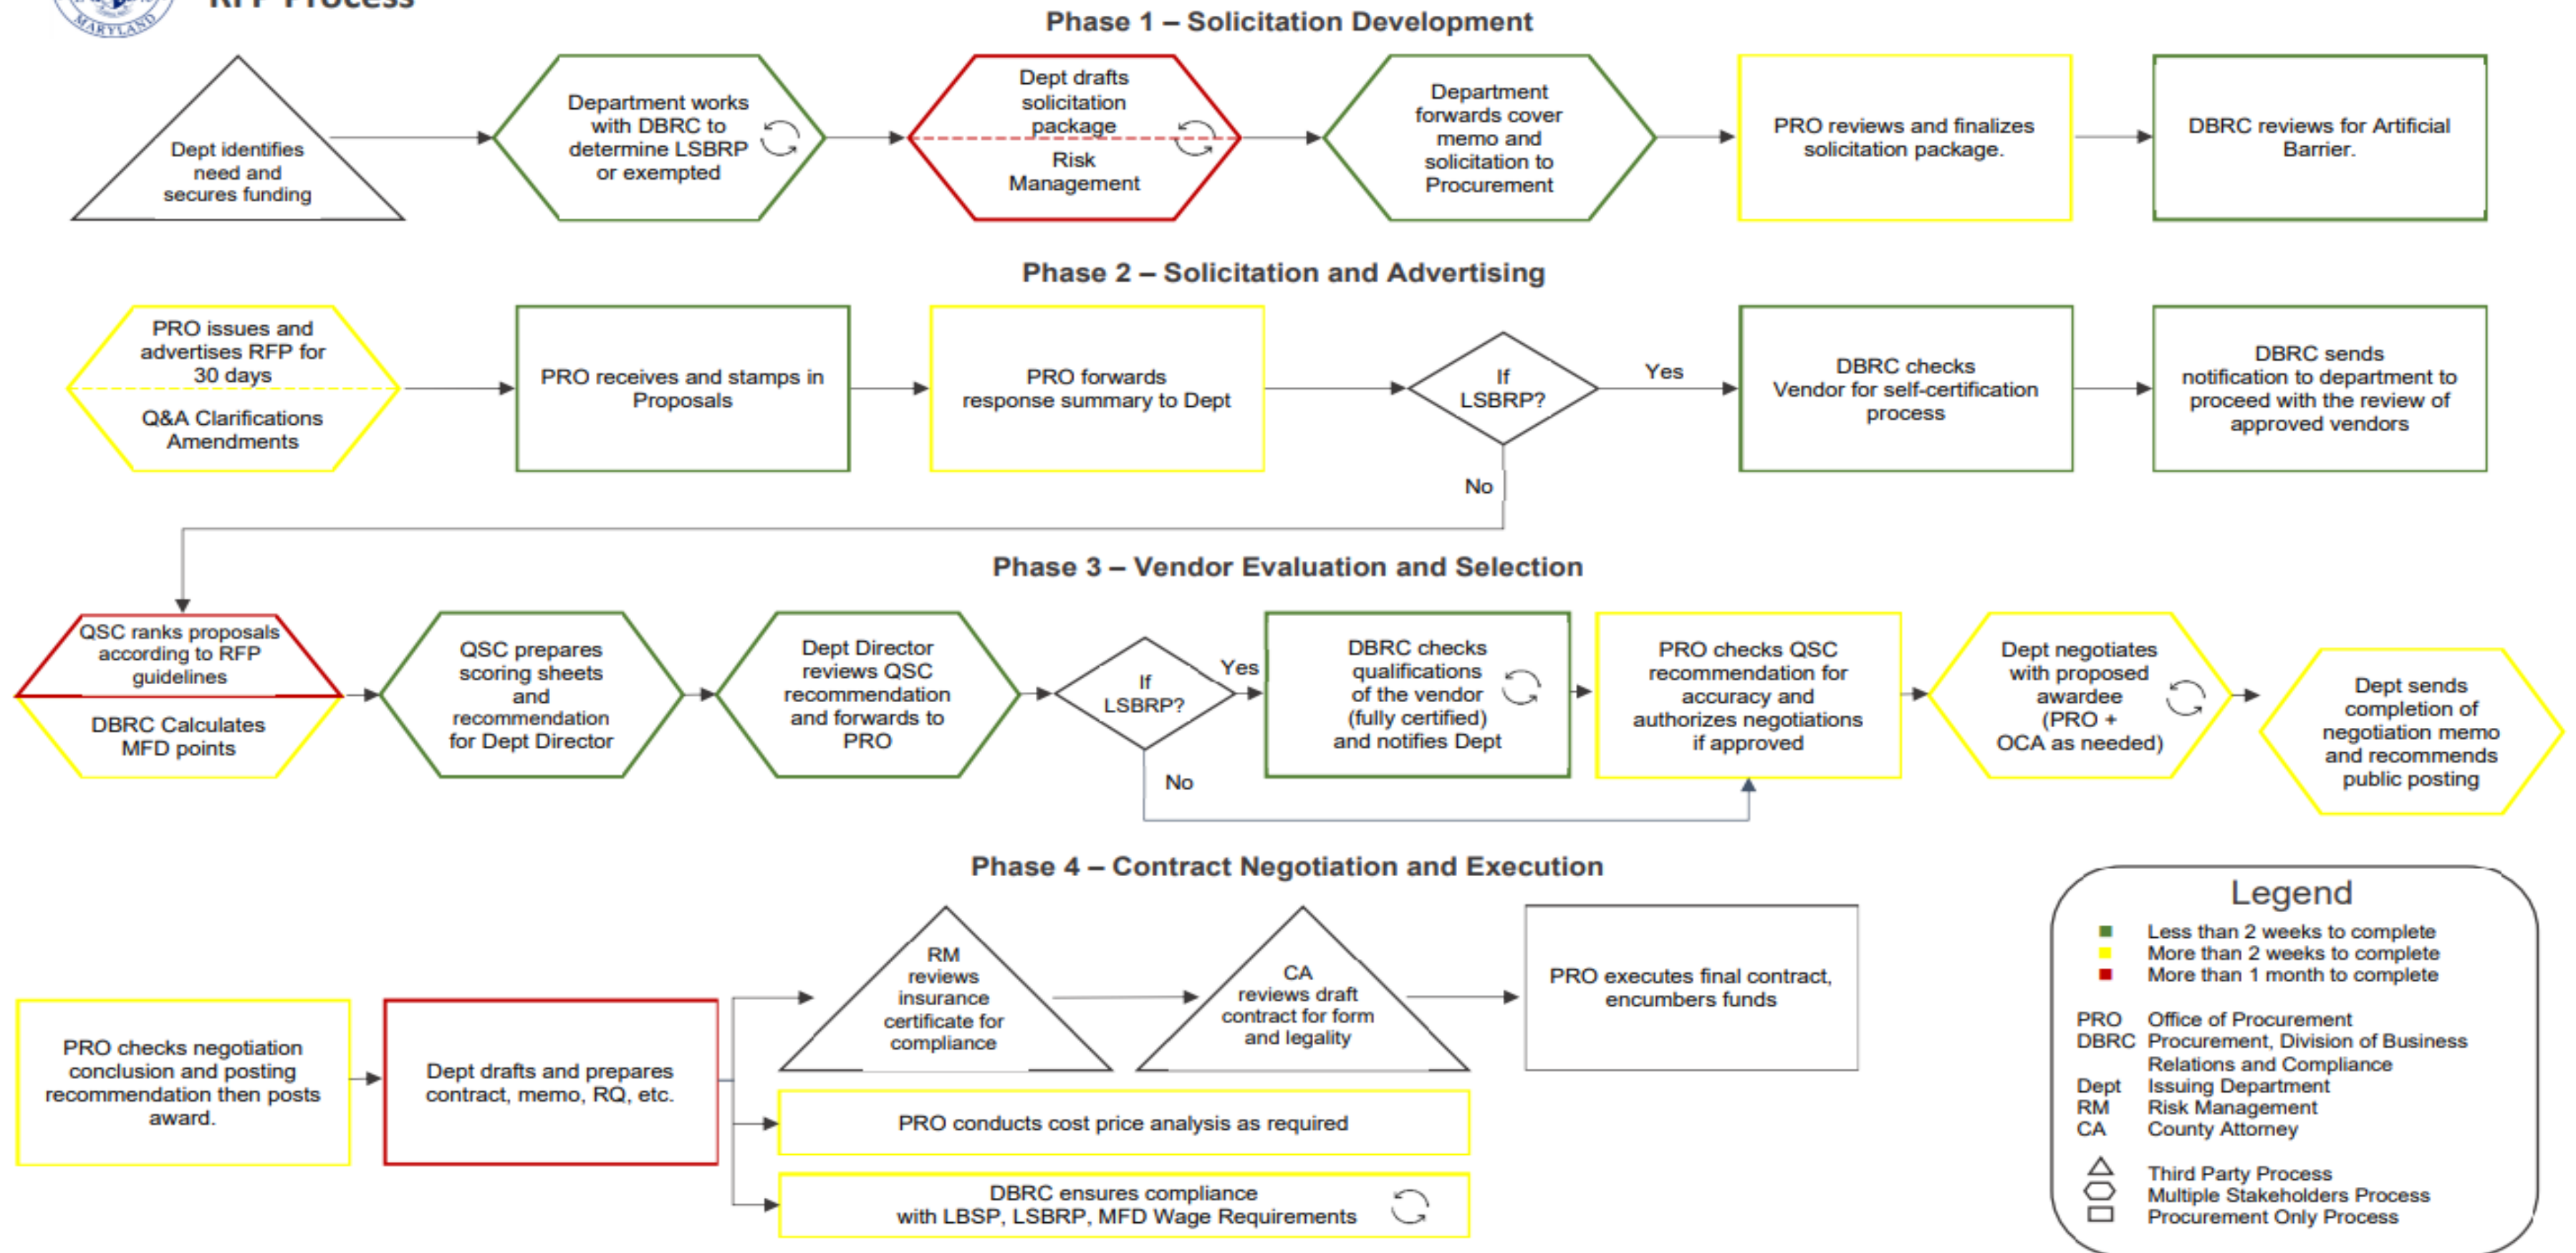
RFP Process

MARYLAND

Phase 1 – Solicitation Development

Dept identifies need and secures funding

Department works with DBRC to determine LSBRP or exempted

Dept drafts solicitation package

Risk Management

Department forwards cover memo and solicitation to Procurement

PRO reviews and finalizes solicitation package.

DBRC reviews for Artificial Barrier.

Phase 2 – Solicitation and Advertising

PRO issues and advertises RFP for 30 days

Q&A Clarifications Amendments

PRO receives and stamps in Proposals

PRO forwards response summary to Dept

If LSBRP?

Yes

No

DBRC checks Vendor for self-certification process

DBRC sends notification to department to proceed with the review of approved vendors

Phase 3 – Vendor Evaluation and Selection

QSC ranks proposals according to RFP guidelines

DBRC Calculates MFD points

QSC prepares scoring sheets and recommendation for Dept Director

Dept Director reviews QSC recommendation and forwards to PRO

If LSBRP?

Yes

No

DBRC checks qualifications of the vendor (fully certified) and notifies Dept

PRO checks QSC recommendation for accuracy and authorizes negotiations if approved

Dept negotiates with proposed awardee (PRO + OCA as needed)

Dept sends completion of negotiation memo and recommends public posting

Phase 4 – Contract Negotiation and Execution

PRO checks negotiation conclusion and posting recommendation then posts award.

Dept drafts and prepares contract, memo, RQ, etc.

RM reviews insurance certificate for compliance

CA reviews draft contract for form and legality

PRO executes final contract, encumbers funds

PRO conducts cost price analysis as required

DBRC ensures compliance with LBSP, LSBRP, MFD Wage Requirements

Legend

Less than 2 weeks to complete
More than 2 weeks to complete
More than 1 month to complete

PRO Office of Procurement
DBRC Procurement, Division of Business Relations and Compliance
Dept Issuing Department
RM Risk Management
CA County Attorney

Third Party Process
Multiple Stakeholders Process
Procurement Only Process